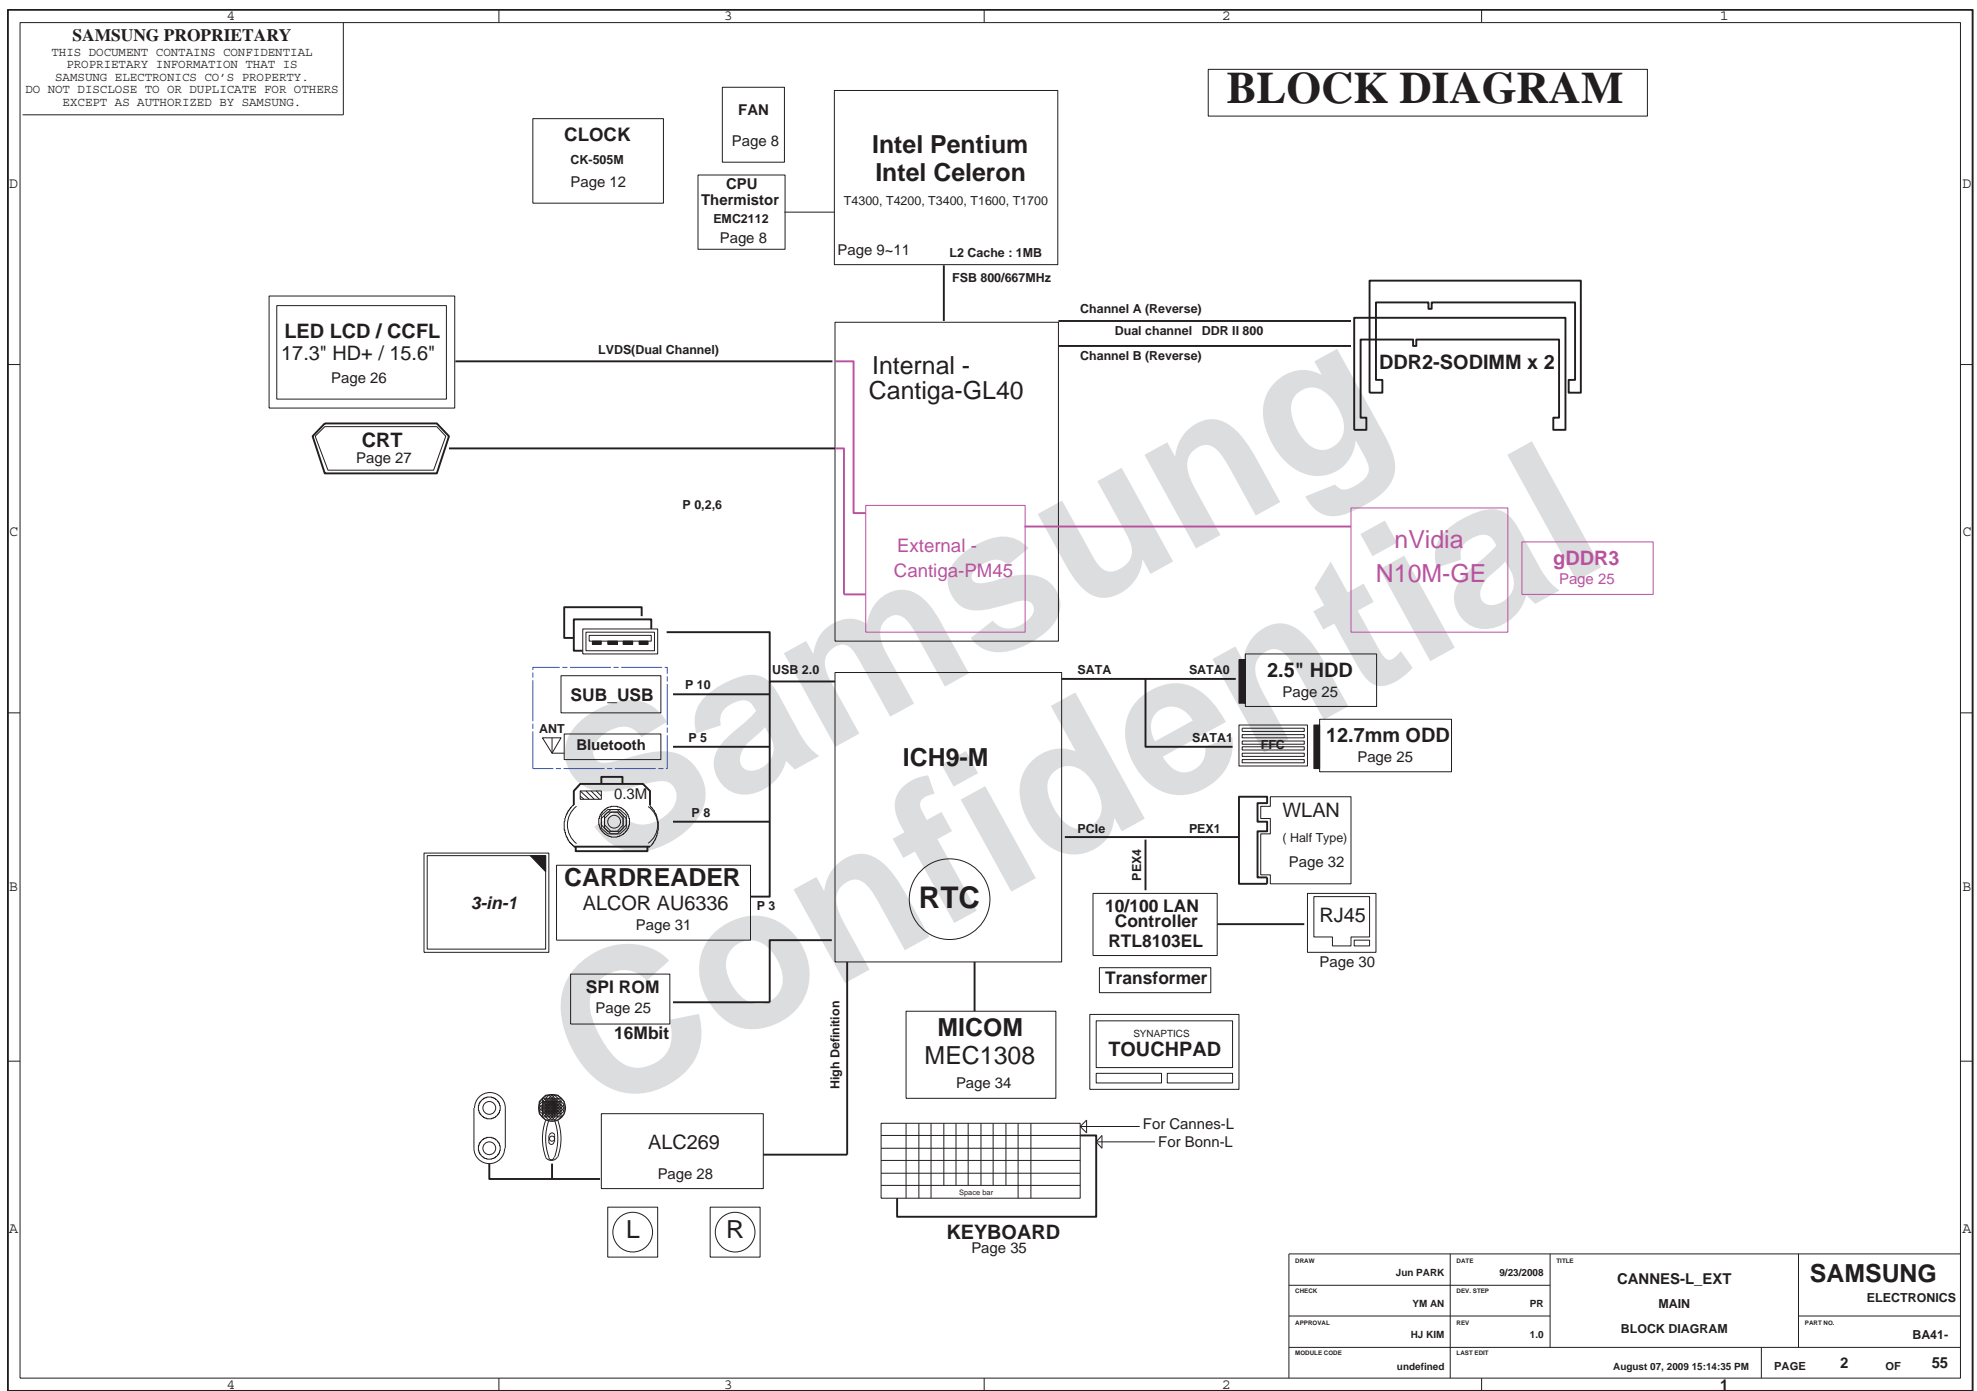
4 3 2 1

SAMSUNG PROPRIETARY
THIS DOCUMENT CONTAINS CONFIDENTIAL PROPRIETARY INFORMATION THAT IS SAMSUNG ELECTRONICS CO'S PROPERTY. DO NOT DISCLOSE TO OR DUPLICATE FOR OTHERS EXCEPT AS AUTHORIZED BY SAMSUNG.

BLOCK DIAGRAM

D

CLOCK
CK-505M
Page 12

FAN
Page 8

CPU Thermistor
EMC2112
Page 8

Intel Pentium
Intel Celeron
T4300, T4200, T3400, T1600, T1700
Page 9~11
L2 Cache : 1MB

FSB 800/667MHz

Channel A (Reverse)
Dual channel DDR II 800
Channel B (Reverse)

DDR2-SODIMM x 2

LED LCD / CCFL
17.3" HD+ / 15.6"
Page 26

LVDS(Dual Channel)

Internal - Cantiga-GL40

CRT
Page 27

C

P 0,2,6

External - Cantiga-PM45

nVidia
N10M-GE

gDDR3
Page 25

Samsung Confidential

USB 2.0

SUB_USB

P 10

ANT

Bluetooth

P 5

0.3M

P 8

ICH9-M

SATA

SATA0

2.5" HDD
Page 25

SATA1

FFC

12.7mm ODD
Page 25

PCIe

PEX1

WLAN
( Half Type)
Page 32

PEX4

B

3-in-1

CARDREADER
ALCOR AU6336
Page 31

P 3

RTC

10/100 LAN Controller
RTL8103EL

RJ45
Page 30

Transformer

SPI ROM
Page 25
16Mbit

High Definition

MICOM
MEC1308
Page 34

SYNAPTICS
TOUCHPAD

ALC269
Page 28

For Cannes-L
For Bonn-L

Space bar

L

R

A

KEYBOARD
Page 35

| DRAW | Jun PARK | DATE | 9/23/2008 | TITLE | SAMSUNG ELECTRONICS |
|---|---|---|---|---|---|
| CHECK | YM AN | DEV. STEP | PR | CANNES-L_EXT MAIN BLOCK DIAGRAM | |
| APPROVAL | HJ KIM | REV | 1.0 | | PART NO. BA41- |
| MODULE CODE | undefined | LAST EDIT | August 07, 2009 15:14:35 PM | PAGE 2 OF 55 | |

4 3 2 1